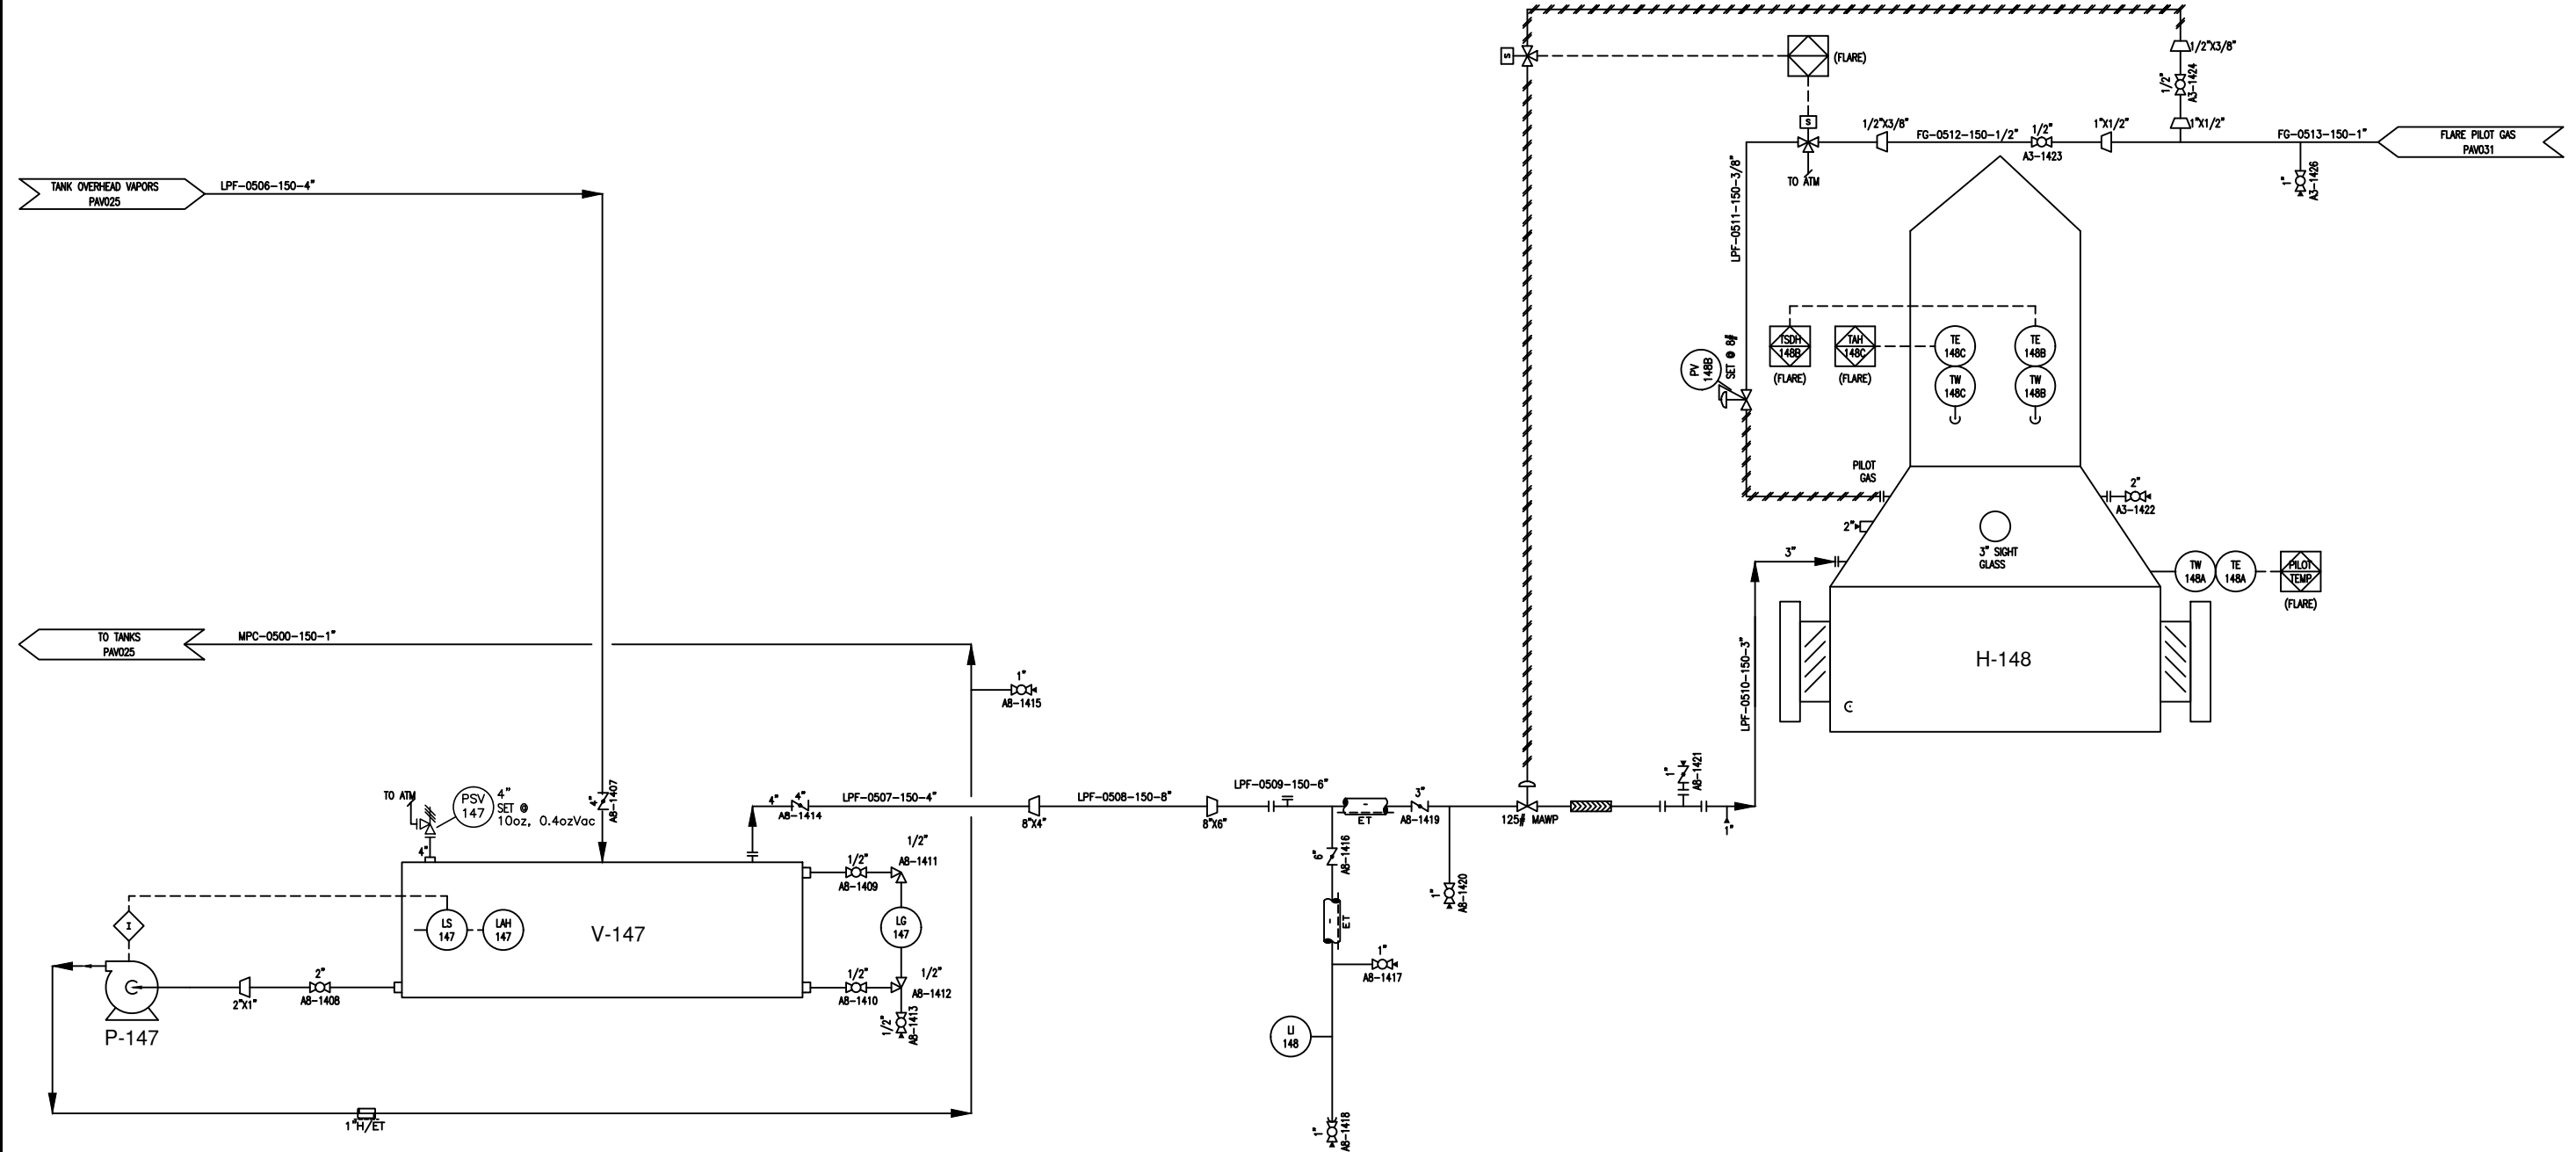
TANK OVERHEAD VAPORS
PAV025

LPF-0506-150-4"

TO TANKS
PAV025

MPC-0500-150-1"

1"
A8-1415

TO ATM
PSV
147
4"
SET @
10oz, 0.4ozVac
4"
4"
A8-1407

4"
A8-1414
LPF-0507-150-4"
8"X4"
LPF-0508-150-8"
8"X6"
LPF-0509-150-6"
ET
3"
A8-1419
125# MAWP
1"
A8-1421
1"

1/2"
A8-1409
1/2"
A8-1411
LG
147
1/2"
A8-1410
1/2"
A8-1412
1/2"
A8-1413

I
LS
147
LAH
147
V-147

2"
A8-1408
2"X1"
P-147

1"H/ET

6"
A8-1416
ET
1"
A8-1417
LI
148
1"
A8-1418
1"
A8-1420

S
(FLARE)
S
TO ATM
1/2"X3/8"
FG-0512-150-1/2"
1/2"
A3-1423
1"X1/2"
1/2"X3/8"
1/2"
A3-1424
1"X1/2"
FG-0513-150-1"
FLARE PILOT GAS
PAV031
1"
A3-1426

LPF-0511-150-3/8"
PV
148B
SET @ 8#
TSDH
148B
(FLARE)
TAH
148C
(FLARE)
TE
148C
TW
148C
TE
148B
TW
148B

PILOT
GAS
2"
A3-1422
2"
3"
3" SIGHT
GLASS
TW
148A
TE
148A
PILOT
TEMP
(FLARE)
H-148
LPF-0510-150-3"